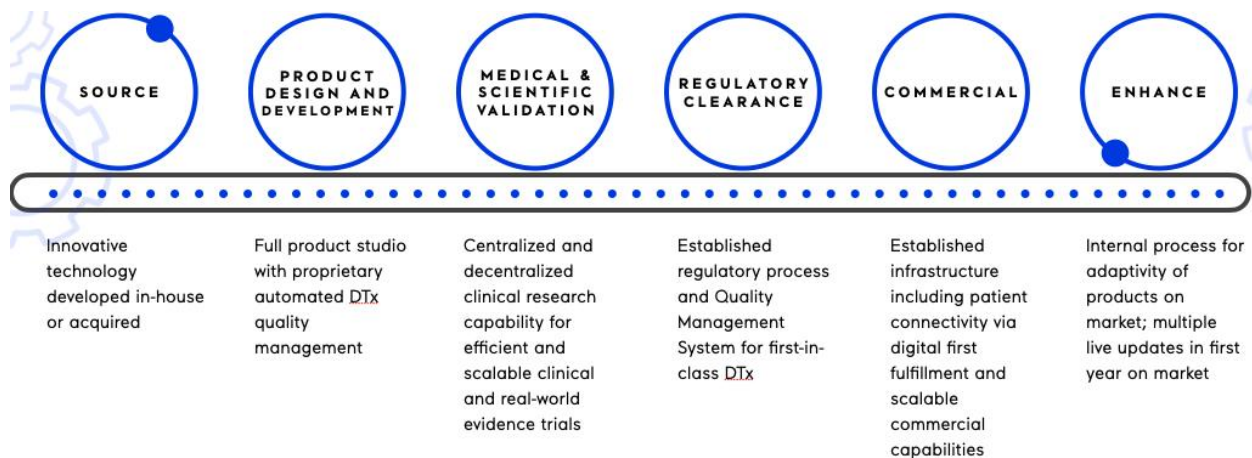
SOURCE

PRODUCT DESIGN AND DEVELOPMENT

MEDICAL & SCIENTIFIC VALIDATION

REGULATORY CLEARANCE

COMMERCIAL

ENHANCE

Innovative technology developed in-house or acquired

Full product studio with proprietary automated DTx quality management

Centralized and decentralized clinical research capability for efficient and scalable clinical and real-world evidence trials

Established regulatory process and Quality Management System for first-in-class DTx

Established infrastructure including patient connectivity via digital first fulfillment and scalable commercial capabilities

Internal process for adaptivity of products on market; multiple live updates in first year on market